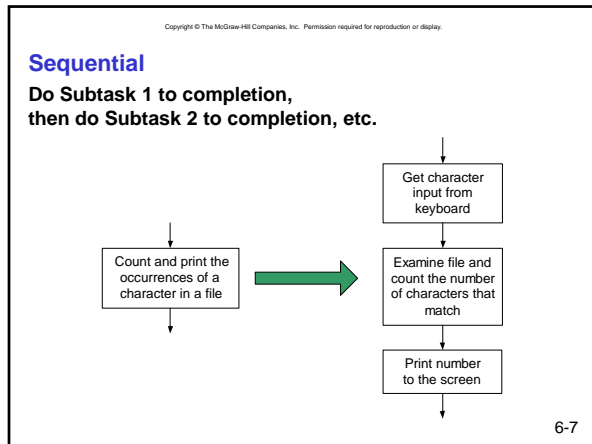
Copyright © The McGraw-Hill Companies, Inc. Permission required for reproduction or display.

Sequential

Do Subtask 1 to completion, then do Subtask 2 to completion, etc.

Count and print the occurrences of a character in a file

Get character input from keyboard

Examine file and count the number of characters that match

Print number to the screen

6-7